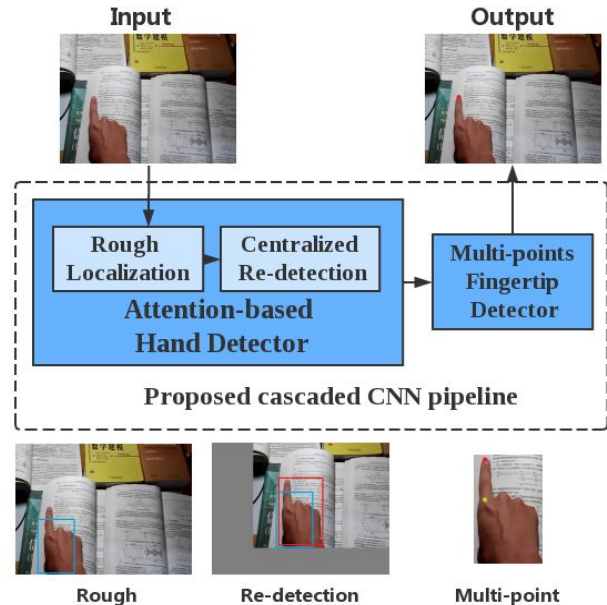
Input

Output

数学建模

Rough Localization

Centralized Re-detection

Attention-based Hand Detector

Multi-points Fingertip Detector

Proposed cascaded CNN pipeline

数学建模

Rough

Re-detection

Multi-point